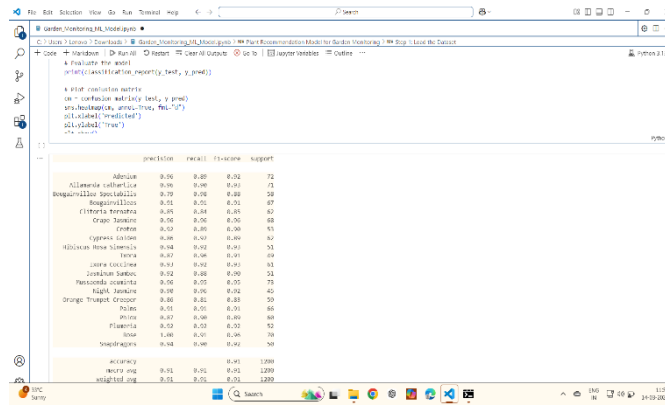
File Edit Selection View Go Run Terminal Help ← → Search

Garden_Monitoring_ML_Model.ipynb ●

C: > Users > Lenovo > Downloads > Garden_Monitoring_ML_Model.ipynb > M↓ Plant Recommendation Model for Garden Monitoring > M↓ Step 1: Load the Dataset

+ Code + Markdown | ▷ Run All ↺ Restart ☰ Clear All Outputs ⊘ Go To | ⊞ Jupyter Variables ☰ Outline ···

Python 3.1

# Evaluate the model
print(classification_report(y_test, y_pred))

# Plot confusion matrix
cm = confusion_matrix(y_test, y_pred)
sns.heatmap(cm, annot=True, fmt="d")
plt.xlabel("Predicted")
plt.ylabel("True")
plt.show()

Pytho

| | precision | recall | f1-score | support |
|---|---|---|---|---|
| Adenium | 0.96 | 0.89 | 0.92 | 72 |
| Allamanda cathartica | 0.96 | 0.90 | 0.93 | 71 |
| Bougainvillea Spectabilis | 0.79 | 0.98 | 0.88 | 58 |
| Bougainvilleas | 0.91 | 0.91 | 0.91 | 67 |
| Clitoria ternatea | 0.85 | 0.84 | 0.85 | 62 |
| Crape Jasmine | 0.96 | 0.96 | 0.96 | 68 |
| Croton | 0.92 | 0.85 | 0.88 | 53 |
| Cypress Spine | 0.86 | 0.92 | 0.89 | 62 |
| Hibiscus Rosa Sinensis | 0.94 | 0.92 | 0.93 | 51 |
| Ixora | 0.87 | 0.98 | 0.93 | 39 |
| Ixora Coccinea | 0.93 | 0.92 | 0.93 | 61 |
| Jasminum Sambac | 0.92 | 0.88 | 0.90 | 51 |
| Mussaenda acuminta | 0.96 | 0.95 | 0.95 | 73 |
| Night Jasmine | 0.98 | 0.86 | 0.92 | 65 |
| Orange Trumpet Creeper | 0.86 | 0.81 | 0.83 | 58 |
| Palms | 0.91 | 0.91 | 0.91 | 66 |
| Peace | 0.87 | 0.90 | 0.89 | 60 |
| Plumeria | 0.93 | 0.93 | 0.93 | 54 |
| Rose | 1.00 | 0.91 | 0.96 | 70 |
| Snapdragons | 0.94 | 0.90 | 0.92 | 50 |
| accuracy | | | 0.91 | 1200 |
| macro avg | 0.91 | 0.91 | 0.91 | 1200 |
| weighted avg | 0.91 | 0.91 | 0.91 | 1200 |

31°C Sunny

Search

ENG IN 11:5 14-03-202